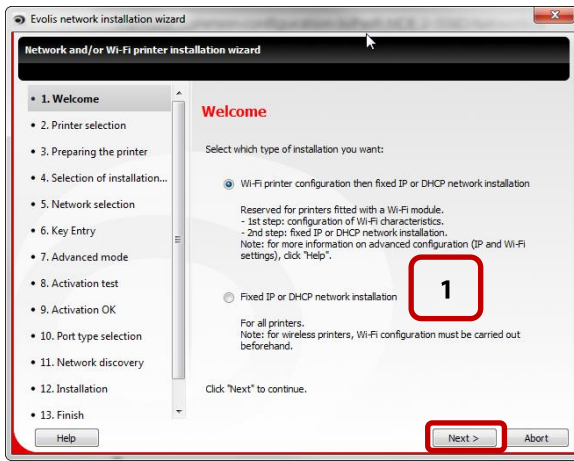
Evolis network installation wizard

Network and/or Wi-Fi printer installation wizard

• 1. Welcome
• 2. Printer selection
• 3. Preparing the printer
• 4. Selection of installation...
• 5. Network selection
• 6. Key Entry
• 7. Advanced mode
• 8. Activation test
• 9. Activation OK
• 10. Port type selection
• 11. Network discovery
• 12. Installation
• 13. Finish

Welcome

Select which type of installation you want:

Wi-Fi printer configuration then fixed IP or DHCP network installation

Reserved for printers fitted with a Wi-Fi module.
- 1st step: configuration of Wi-Fi characteristics.
- 2nd step: fixed IP or DHCP network installation.
Note: for more information on advanced configuration (IP and Wi-Fi settings), click "Help".

1

Fixed IP or DHCP network installation

For all printers.
Note: for wireless printers, Wi-Fi configuration must be carried out beforehand.

Click "Next" to continue.

Help

Next >

Abort